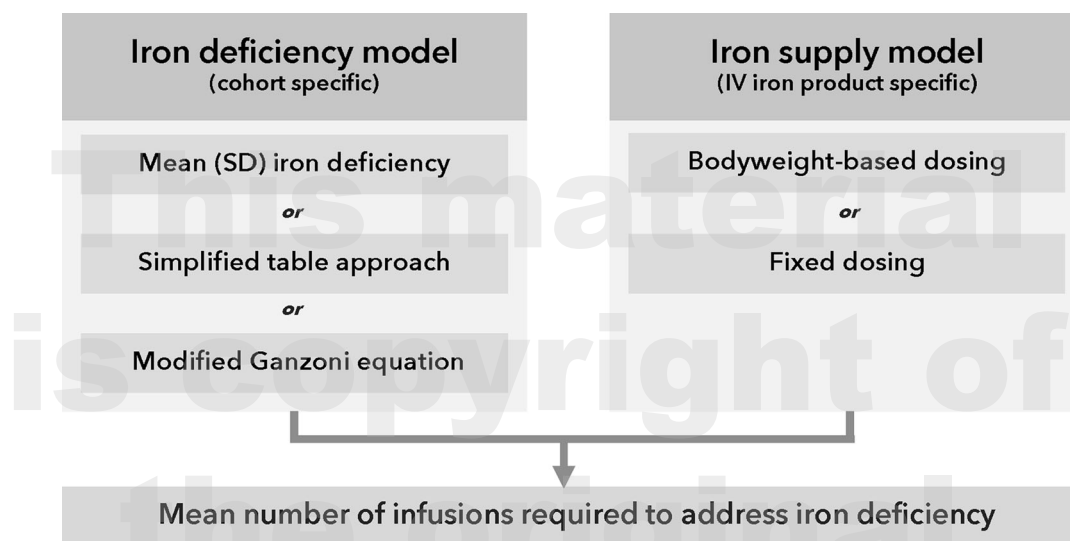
Iron deficiency model
(cohort specific)

Mean (SD) iron deficiency

or

Simplified table approach

or

Modified Ganzoni equation

Iron supply model
(IV iron product specific)

Bodyweight-based dosing

or

Fixed dosing

Mean number of infusions required to address iron deficiency

This material is copyright of the original